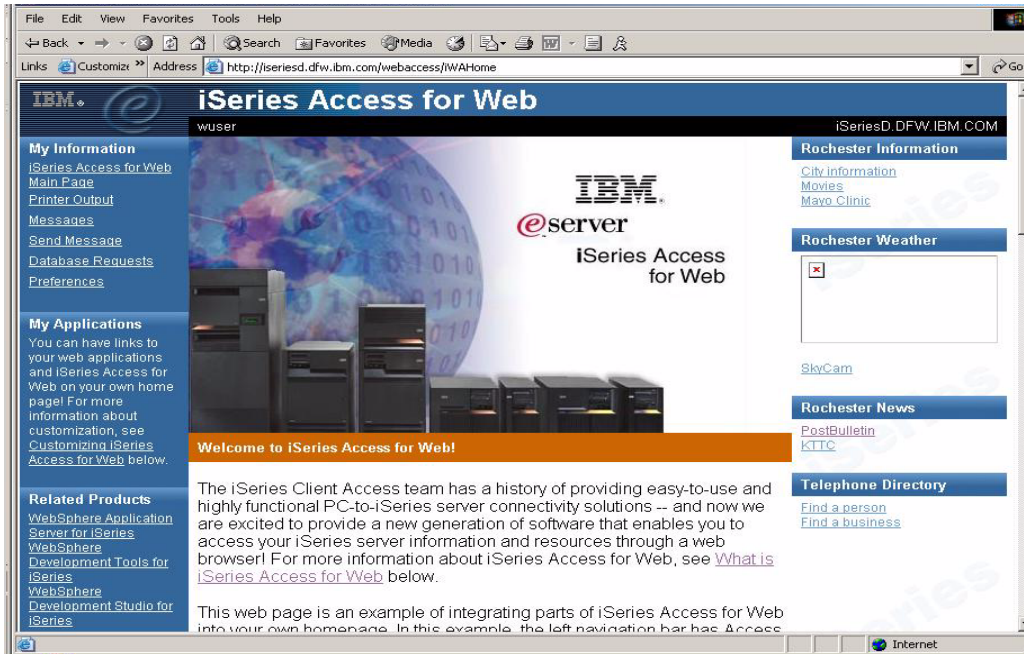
File Edit View Favorites Tools Help

Back Search Favorites Media

Links Customize » Address http://iseriesd.dfw.ibm.com/webaccess/iWAHome Go

IBM.

iSeries Access for Web

wuser iSeriesD.DFW.IBM.COM

My Information

iSeries Access for Web Main Page
Printer Output
Messages
Send Message
Database Requests
Preferences

My Applications

You can have links to your web applications and iSeries Access for Web on your own home page! For more information about customization, see Customizing iSeries Access for Web below.

Related Products

WebSphere Application Server for iSeries
WebSphere Development Tools for iSeries
WebSphere Development Studio for iSeries

IBM.
eserver
iSeries Access for Web

Welcome to iSeries Access for Web!

The iSeries Client Access team has a history of providing easy-to-use and highly functional PC-to-iSeries server connectivity solutions -- and now we are excited to provide a new generation of software that enables you to access your iSeries server information and resources through a web browser! For more information about iSeries Access for Web, see What is iSeries Access for Web below.

This web page is an example of integrating parts of iSeries Access for Web into your own homepage. In this example, the left navigation bar has Access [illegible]

Rochester Information

City information
Movies
Mayo Clinic

Rochester Weather

SkyCam

Rochester News

PostBulletin
KTTC

Telephone Directory

Find a person
Find a business

Internet